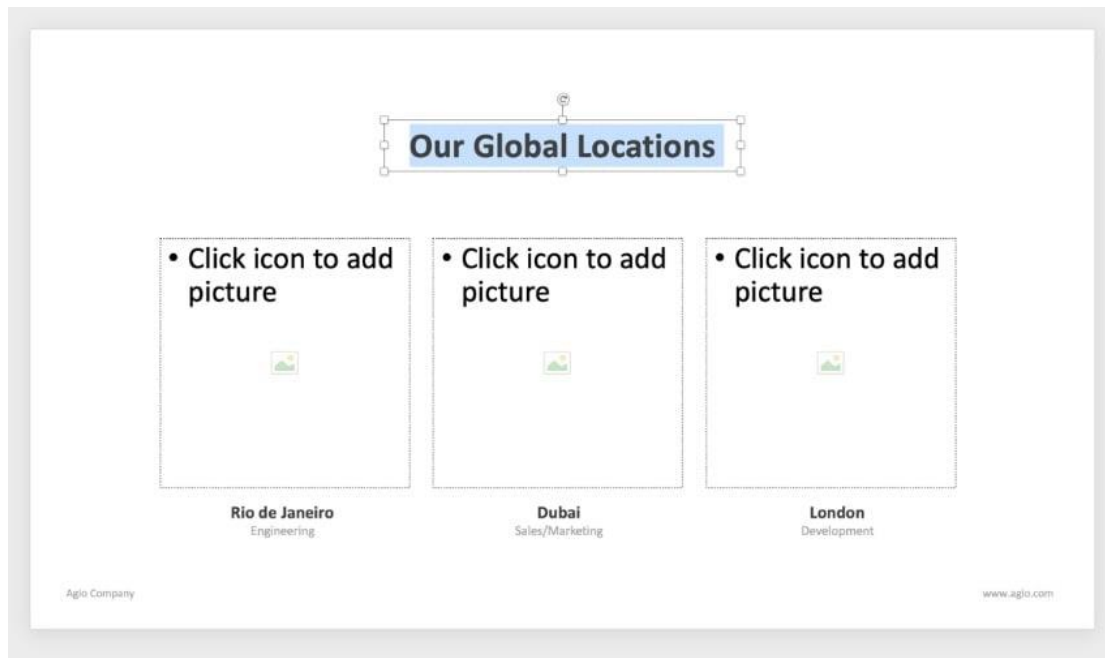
Our Global Locations

• Click icon to add picture

• Click icon to add picture

• Click icon to add picture

Rio de Janeiro
Engineering

Dubai
Sales/Marketing

London
Development

Agio Company

www.agio.com